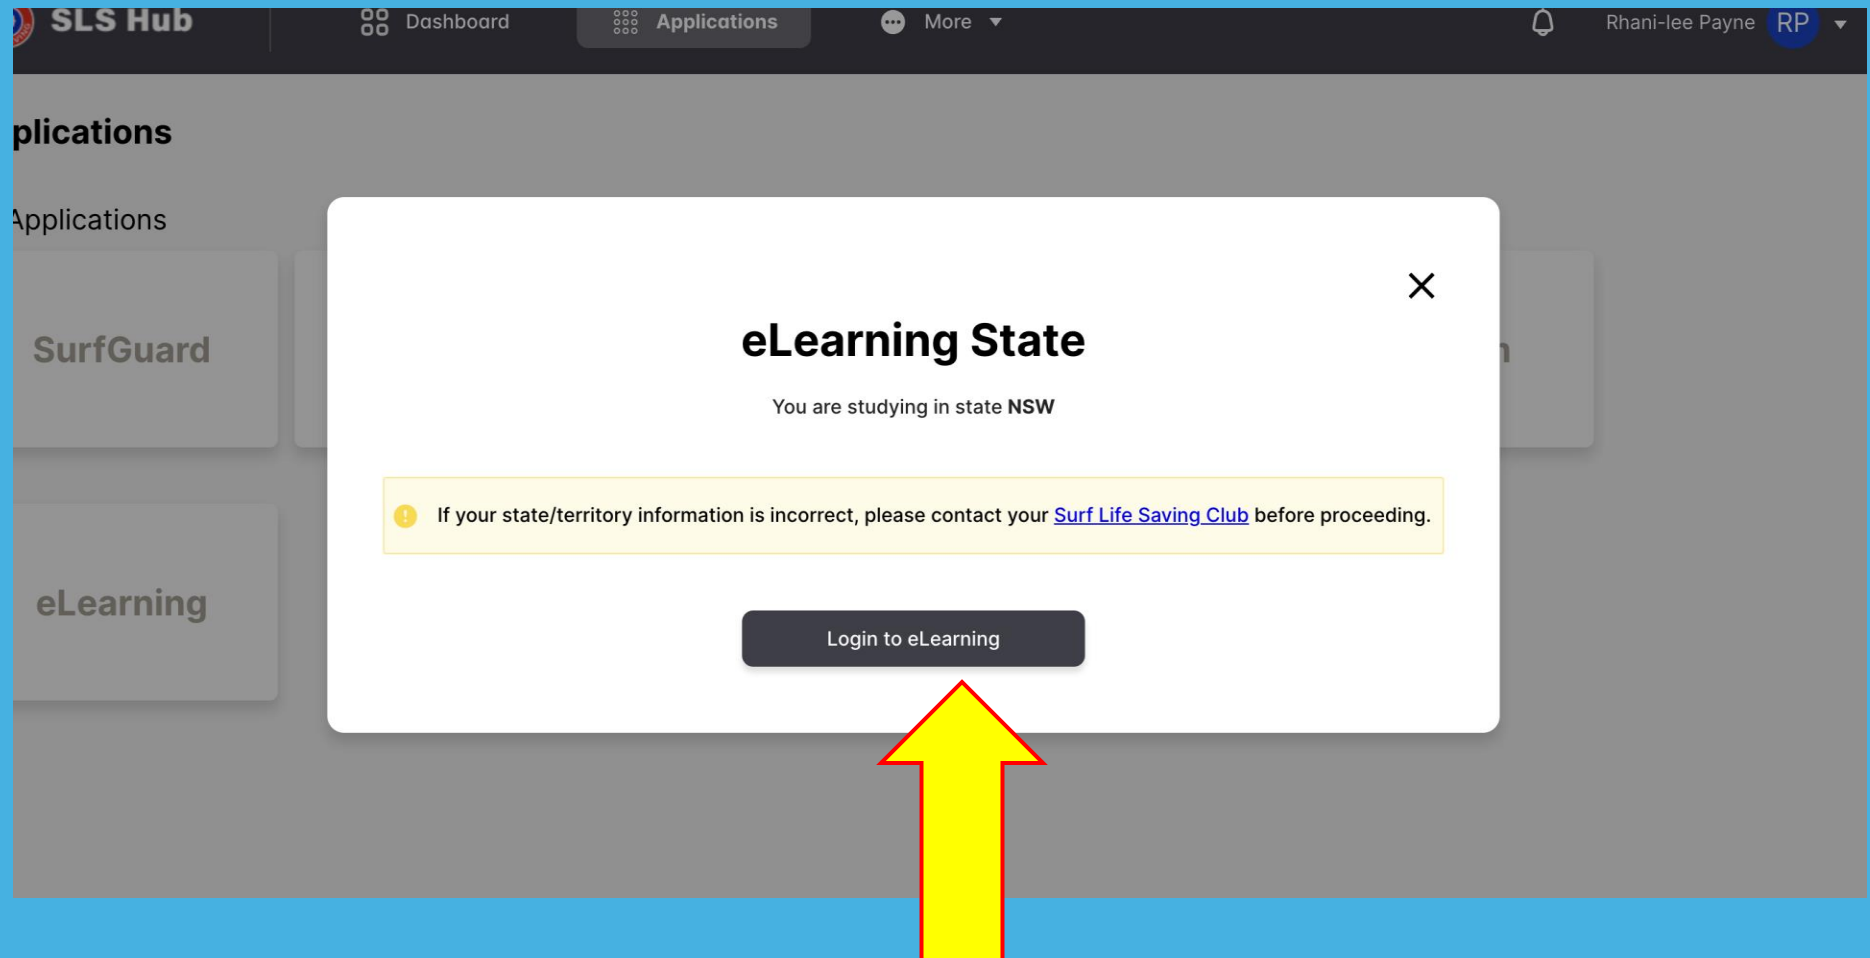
SLS Hub Dashboard Applications More

Rhani-lee Payne RP

plications

Applications

SurfGuard

eLearning

n

eLearning State

You are studying in state **NSW**

If your state/territory information is incorrect, please contact your Surf Life Saving Club before proceeding.

Login to eLearning